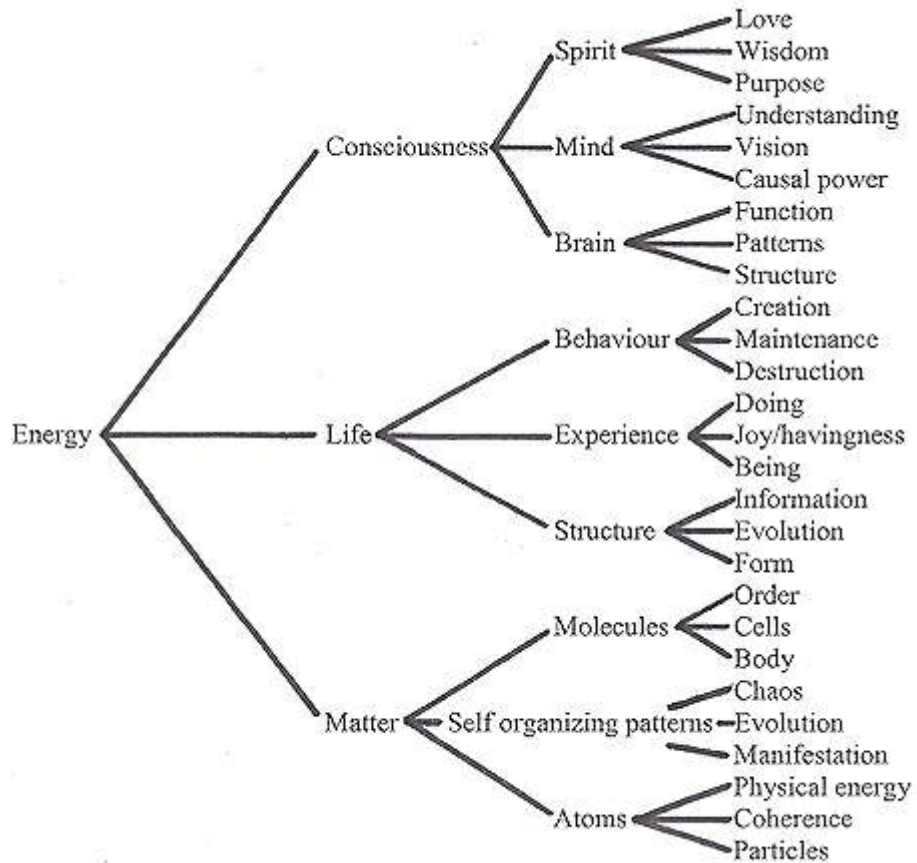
Energy

Consciousness

Spirit
Love
Wisdom
Purpose

Mind
Understanding
Vision
Causal power

Brain
Function
Patterns
Structure

Life

Behaviour
Creation
Maintenance
Destruction

Experience
Doing
Joy/havingness
Being

Structure
Information
Evolution
Form

Matter

Molecules
Order
Cells
Body

Self organizing patterns
Chaos
Evolution
Manifestation

Atoms
Physical energy
Coherence
Particles